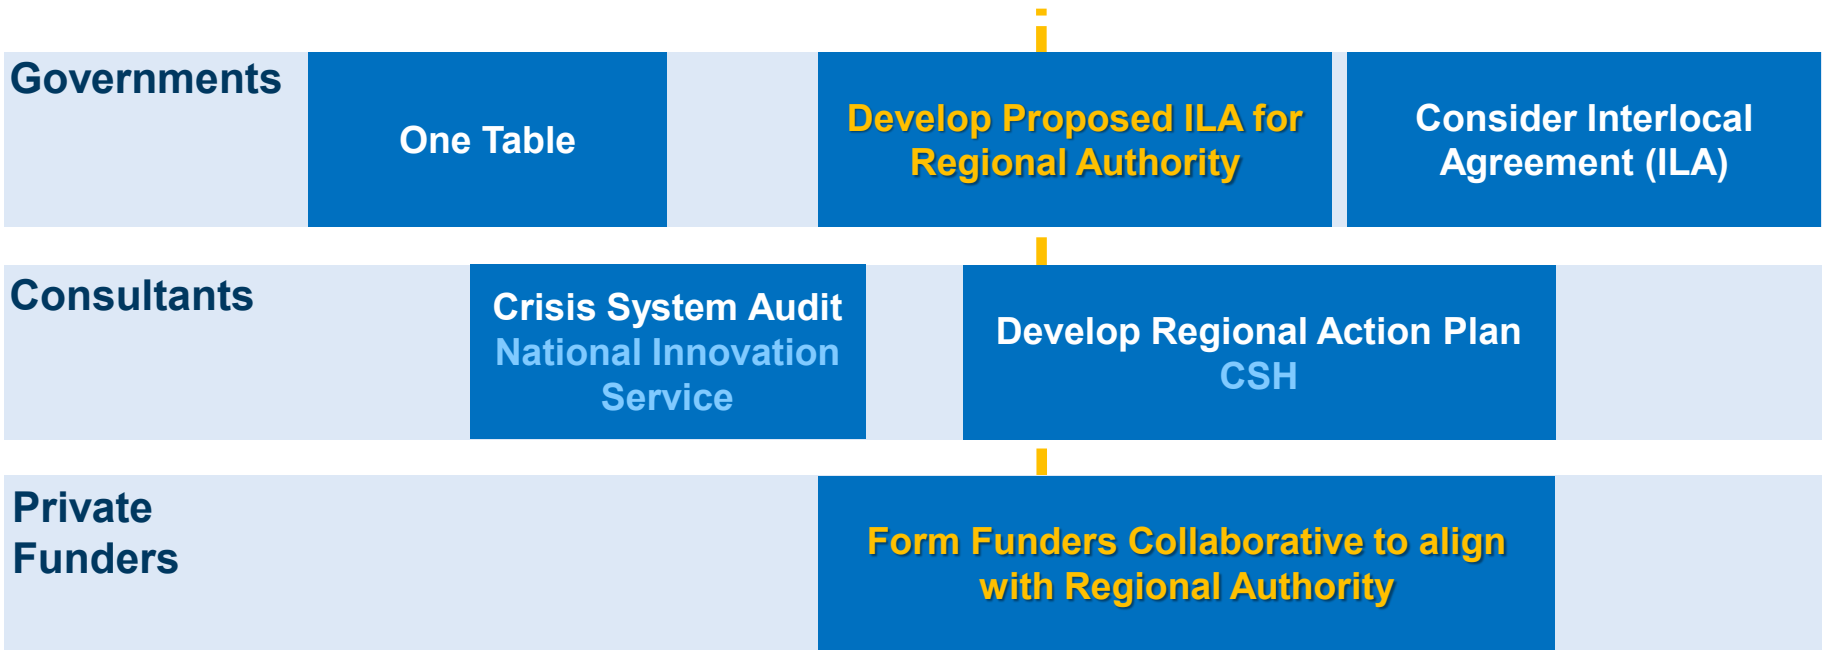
Governments

One Table

Develop Proposed ILA for Regional Authority

Consider Interlocal Agreement (ILA)

Consultants

Crisis System Audit
National Innovation Service

Develop Regional Action Plan
CSH

Private Funders

Form Funders Collaborative to align with Regional Authority